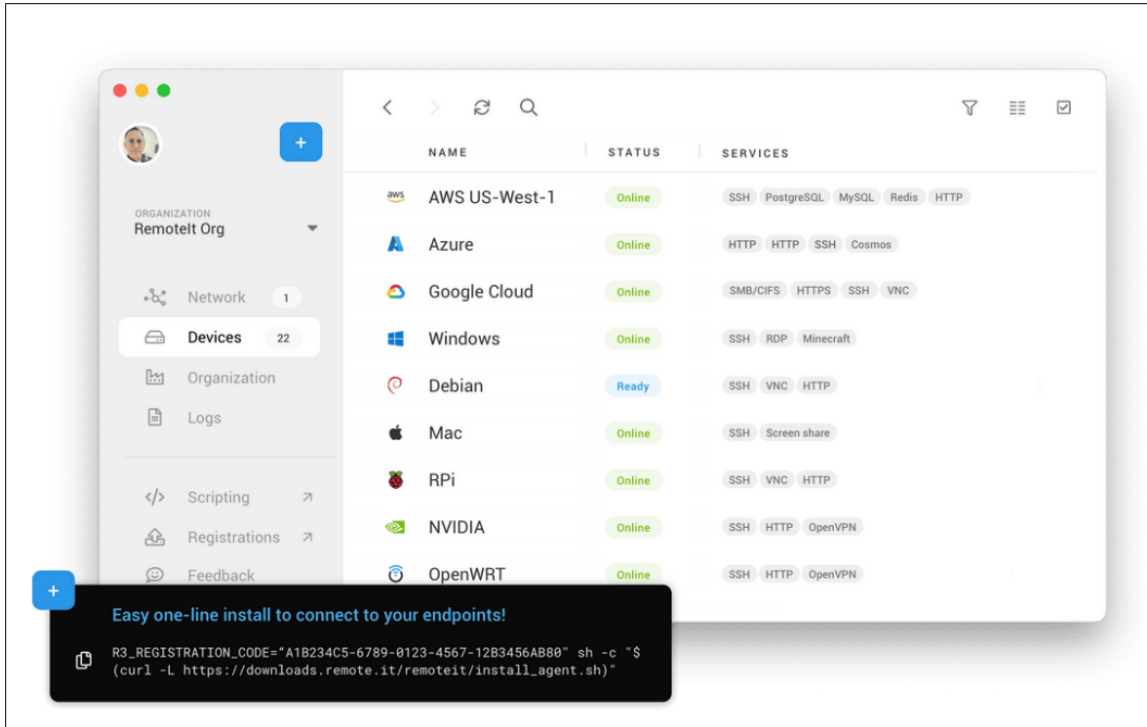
+

ORGANIZATION
RemoteIt Org

Network 1
Devices 22
Organization
Logs

Scripting
Registrations
Feedback

NAME | STATUS | SERVICES

| NAME | STATUS | SERVICES |
|---|---|---|
| AWS US-West-1 | Online | SSH PostgreSQL MySQL Redis HTTP |
| Azure | Online | HTTP HTTP SSH Cosmos |
| Google Cloud | Online | SMB/CIFS HTTPS SSH VNC |
| Windows | Online | SSH RDP Minecraft |
| Debian | Ready | SSH VNC HTTP |
| Mac | Online | SSH Screen share |
| RPi | Online | SSH VNC HTTP |
| NVIDIA | Online | SSH HTTP OpenVPN |
| OpenWRT | Online | SSH HTTP OpenVPN |

aws

+

Easy one-line install to connect to your endpoints!

R3_REGISTRATION_CODE="A1B234C5-6789-0123-4567-12B3456AB80" sh -c "$(curl -L https://downloads.remote.it/remoteit/install_agent.sh)"